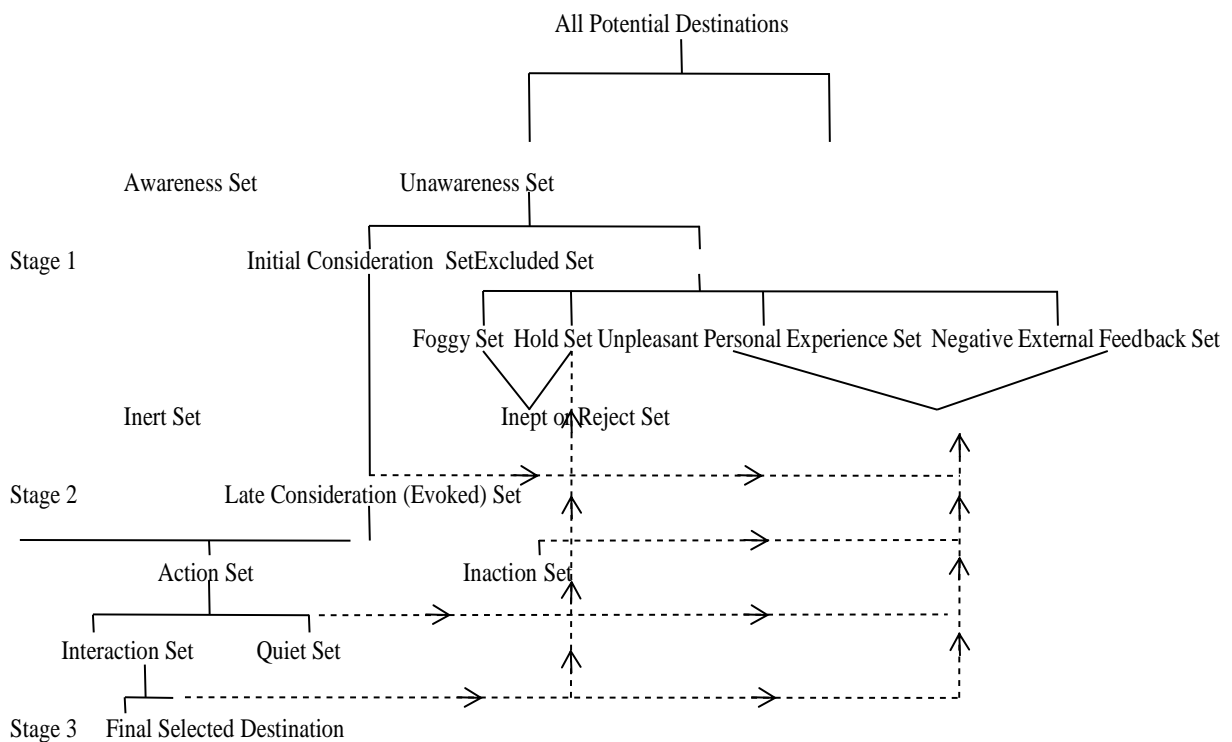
All Potential Destinations

Awareness Set Unawareness Set

Stage 1 Initial Consideration SetExcluded Set

Foggy Set Hold Set Unpleasant Personal Experience Set Negative External Feedback Set

Inert Set Inept or Reject Set

Stage 2 Late Consideration (Evoked) Set

Action Set Inaction Set

Interaction Set Quiet Set

Stage 3 Final Selected Destination